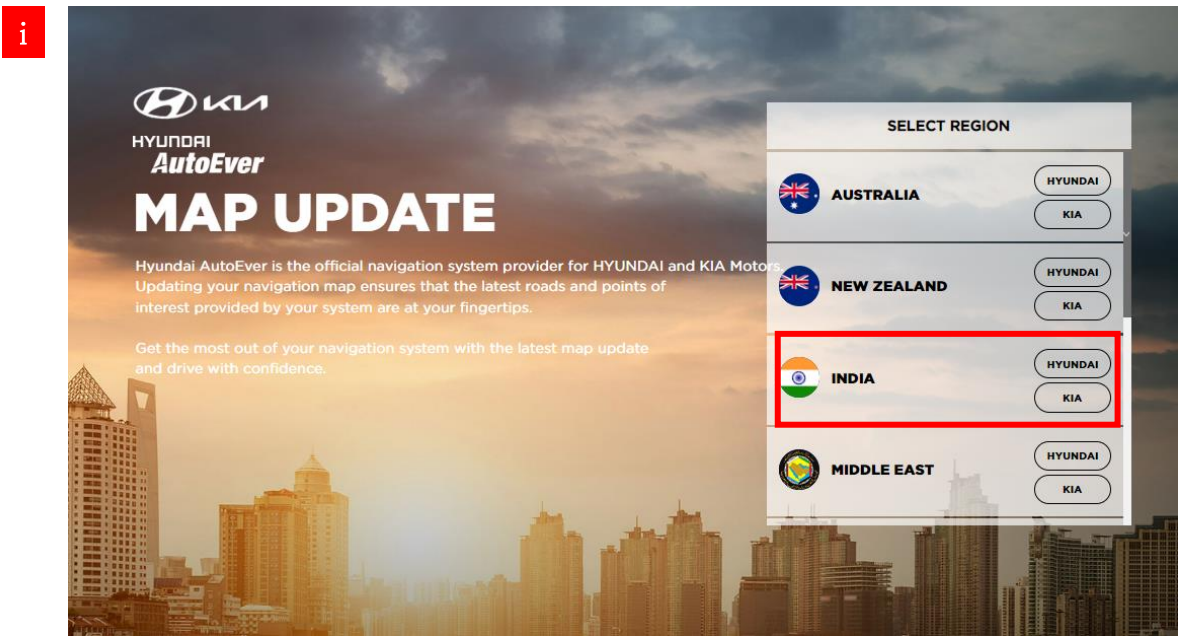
i

KIA

HYUNDAI
AutoEver

MAP UPDATE

Hyundai AutoEver is the official navigation system provider for HYUNDAI and KIA Motors. Updating your navigation map ensures that the latest roads and points of interest provided by your system are at your fingertips.

Get the most out of your navigation system with the latest map update and drive with confidence.

SELECT REGION

AUSTRALIA
HYUNDAI
KIA

NEW ZEALAND
HYUNDAI
KIA

INDIA
HYUNDAI
KIA

MIDDLE EAST
HYUNDAI
KIA